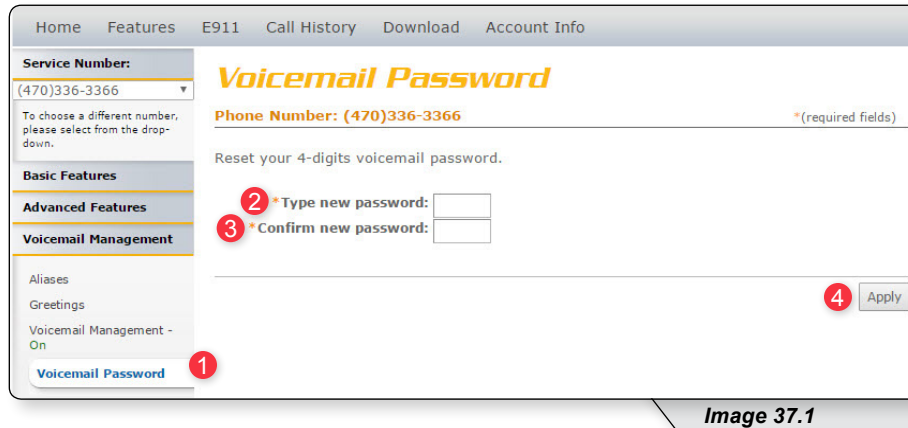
Home Features E911 Call History Download Account Info

Service Number:
(470)336-3366
To choose a different number, please select from the drop-down.

Basic Features
Advanced Features
Voicemail Management

Aliases
Greetings
Voicemail Management - On
Voicemail Password 1

Voicemail Password

Phone Number: (470)336-3366 *(required fields)

Reset your 4-digits voicemail password.

2 *Type new password:
3 *Confirm new password:

4 Apply

Image 37.1